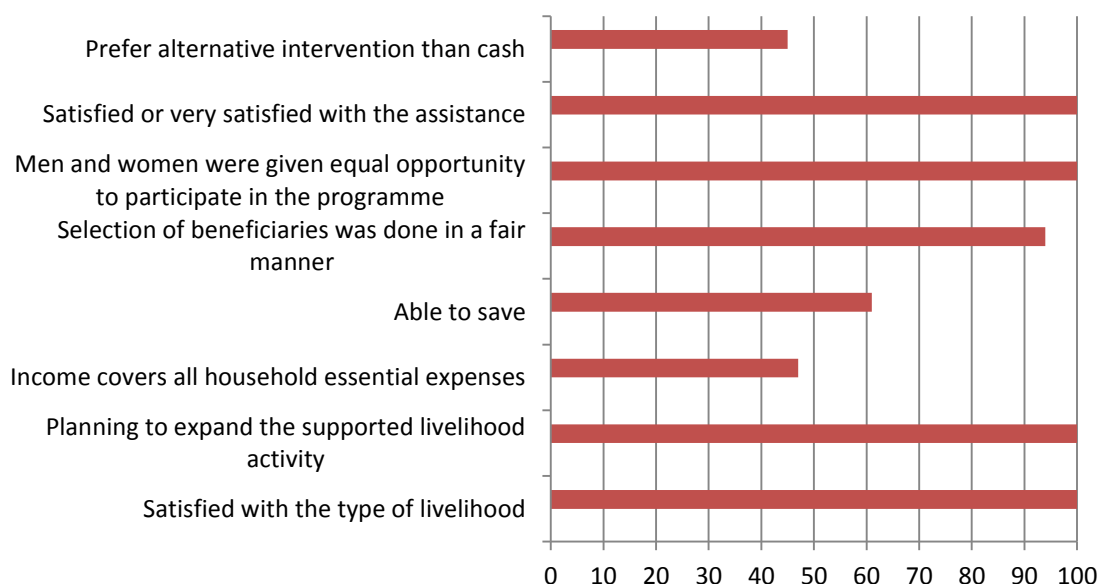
Prefer alternative intervention than cash

Satisfied or very satisfied with the assistance

Men and women were given equal opportunity to participate in the programme

Selection of beneficiaries was done in a fair manner

Able to save

Income covers all household essential expenses

Planning to expand the supported livelihood activity

Satisfied with the type of livelihood

0 10 20 30 40 50 60 70 80 90 100